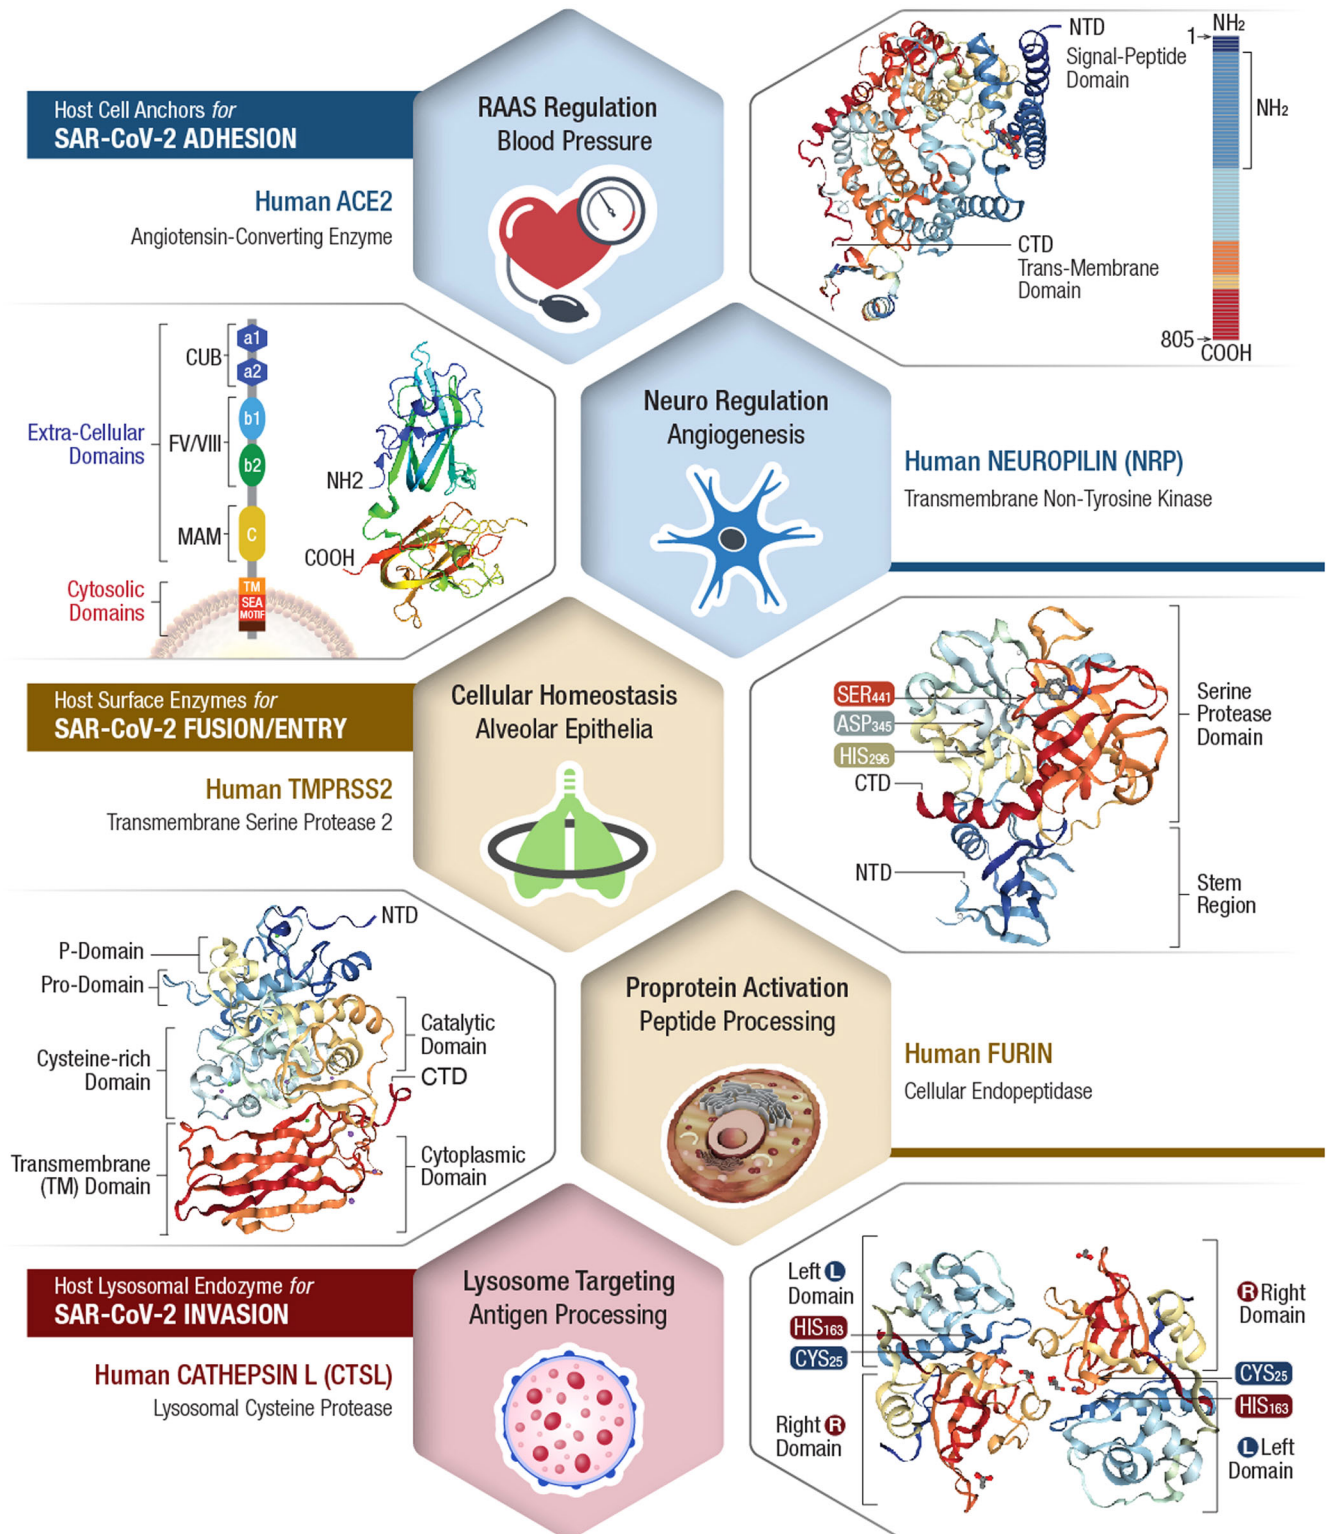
Host Cell Anchors *for*
SAR-CoV-2 ADHESION

Human ACE2
Angiotensin-Converting Enzyme

RAAS Regulation
Blood Pressure

NTD
Signal-Peptide Domain

1
NH₂
NH₂

CTD
Trans-Membrane Domain

805
COOH

CUB
a1
a2
Extra-Cellular Domains
FV/VIII
b1
b2
MAM
C
Cytosolic Domains
TM
SEA MOTIF
NH2
COOH

Neuro Regulation
Angiogenesis

Human NEUROPILIN (NRP)
Transmembrane Non-Tyrosine Kinase

Host Surface Enzymes *for*
SAR-CoV-2 FUSION/ENTRY

Human TMPRSS2
Transmembrane Serine Protease 2

Cellular Homeostasis
Alveolar Epithelia

$SER_{441}$
$ASP_{345}$
$HIS_{296}$
CTD
NTD
Serine Protease Domain
Stem Region

NTD
P-Domain
Pro-Domain
Cysteine-rich Domain
Catalytic Domain
CTD
Transmembrane (TM) Domain
Cytoplasmic Domain

Proprotein Activation
Peptide Processing

Human FURIN
Cellular Endopeptidase

Host Lysosomal Endozyme *for*
SAR-CoV-2 INVASION

Human CATHEPSIN L (CTSL)
Lysosomal Cysteine Protease

Lysosome Targeting
Antigen Processing

Left L Domain
$HIS_{163}$
$CYS_{25}$
Right R Domain
R Right Domain
$CYS_{25}$
$HIS_{163}$
L Left Domain